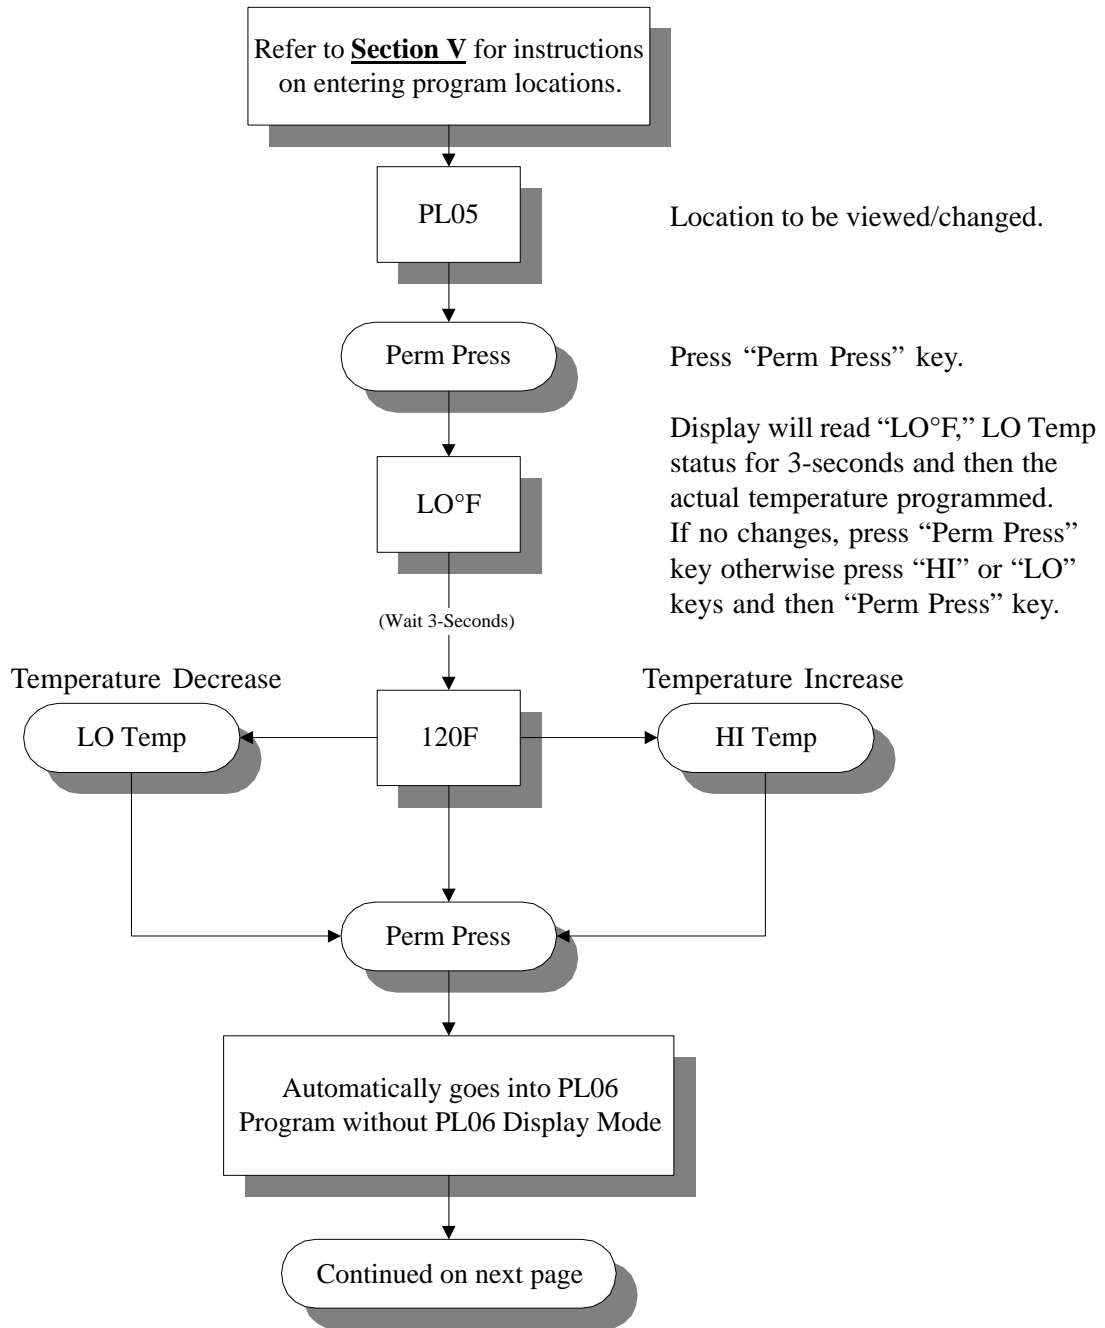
Refer to **Section V** for instructions on entering program locations.

PL05

Location to be viewed/changed.

Perm Press

Press "Perm Press" key.

Display will read "LO°F," LO Temp status for 3-seconds and then the actual temperature programmed. If no changes, press "Perm Press" key otherwise press "HI" or "LO" keys and then "Perm Press" key.

LO°F

(Wait 3-Seconds)

Temperature Decrease

Temperature Increase

LO Temp

120F

HI Temp

Perm Press

Automatically goes into PL06 Program without PL06 Display Mode

Continued on next page